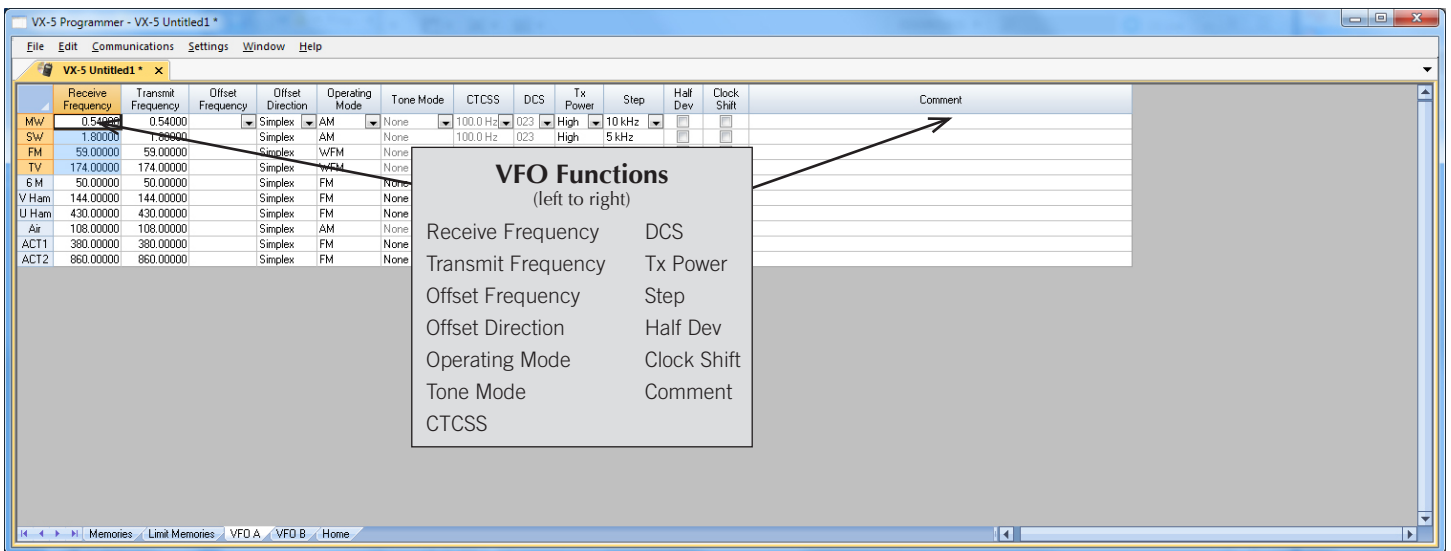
VX-5 Programmer - VX-5 Untitled1 *

File Edit Communications Settings Window Help

VX-5 Untitled1 * ×

| | Receive Frequency | Transmit Frequency | Offset Frequency | Offset Direction | Operating Mode | Tone Mode | CTCSS | DCS | Tx Power | Step | Half Dev | Clock Shift | Comment |
|---|---|---|---|---|---|---|---|---|---|---|---|---|---|
| MW | 0.54000 | 0.54000 | | Simplex | AM | None | 100.0 Hz | 023 | High | 10 kHz | | | |
| SW | 1.80000 | 1.80000 | | Simplex | AM | None | 100.0 Hz | 023 | High | 5 kHz | | | |
| FM | 59.00000 | 59.00000 | | Simplex | WFM | None | | | | | | | |
| TV | 174.00000 | 174.00000 | | Simplex | WFM | None | | | | | | | |
| 6 M | 50.00000 | 50.00000 | | Simplex | FM | None | | | | | | | |
| V Ham | 144.00000 | 144.00000 | | Simplex | FM | None | | | | | | | |
| U Ham | 430.00000 | 430.00000 | | Simplex | FM | None | | | | | | | |
| Air | 108.00000 | 108.00000 | | Simplex | AM | None | | | | | | | |
| ACT1 | 380.00000 | 380.00000 | | Simplex | FM | None | | | | | | | |
| ACT2 | 860.00000 | 860.00000 | | Simplex | FM | None | | | | | | | |

VFO Functions
(left to right)

Receive Frequency
Transmit Frequency
Offset Frequency
Offset Direction
Operating Mode
Tone Mode
CTCSS

DCS
Tx Power
Step
Half Dev
Clock Shift
Comment

Memories Limit Memories VFO A VFO B Home